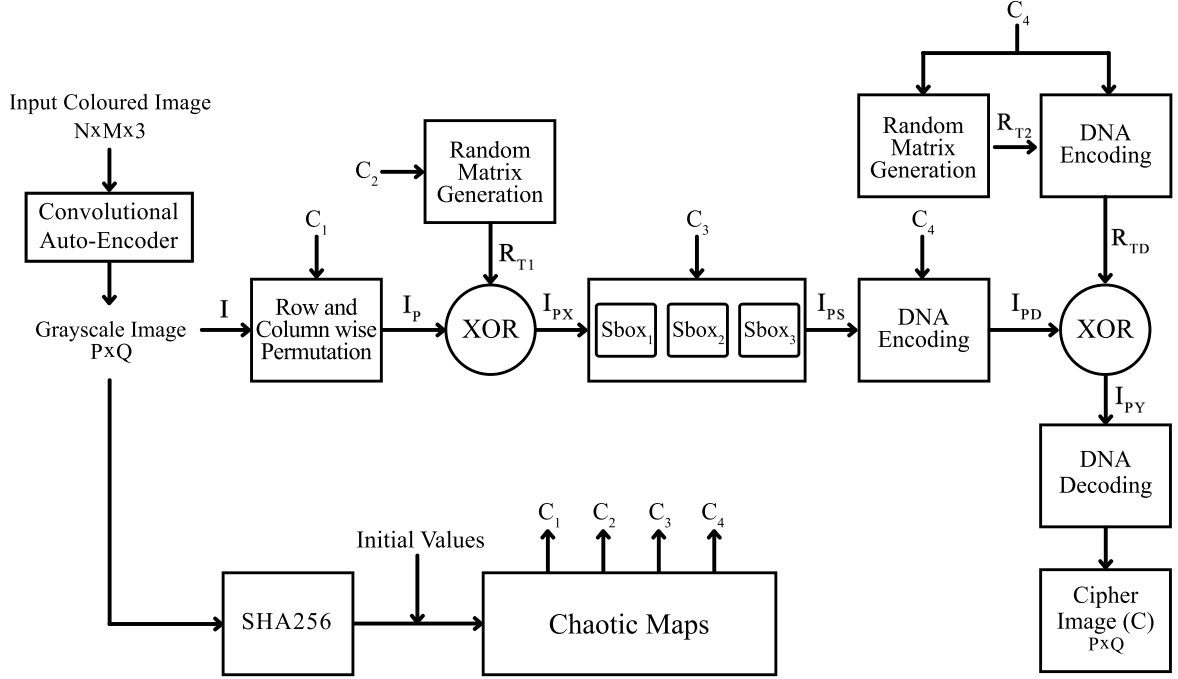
Input Coloured Image
NxMx3

Convolutional Auto-Encoder

Grayscale Image
PxQ

I

$C_1$

Row and Column wise Permutation

$I_P$

$C_2$

Random Matrix Generation

$R_{T1}$

XOR

$I_{PX}$

$C_3$

$Sbox_1$ $Sbox_2$ $Sbox_3$

$I_{PS}$

$C_4$

DNA Encoding

$I_{PD}$

$C_4$

Random Matrix Generation

$R_{T2}$

DNA Encoding

$R_{TD}$

XOR

$I_{PY}$

DNA Decoding

Cipher Image (C)
PxQ

SHA256

Initial Values

Chaotic Maps

$C_1$ $C_2$ $C_3$ $C_4$